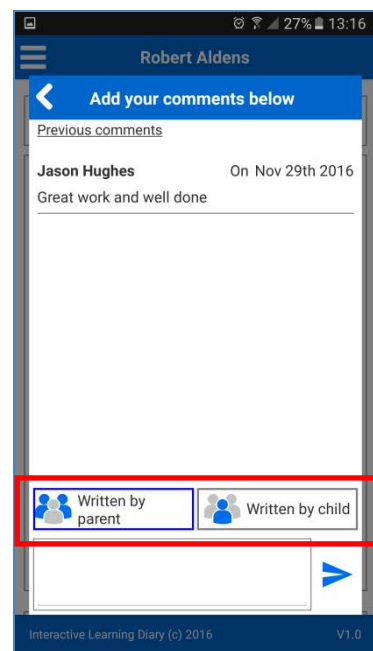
27% 13:16

Robert Aldens

Add your comments below

Previous comments

Jason Hughes On Nov 29th 2016

Great work and well done

Written by parent

Written by child

Interactive Learning Diary (c) 2016

V1.0